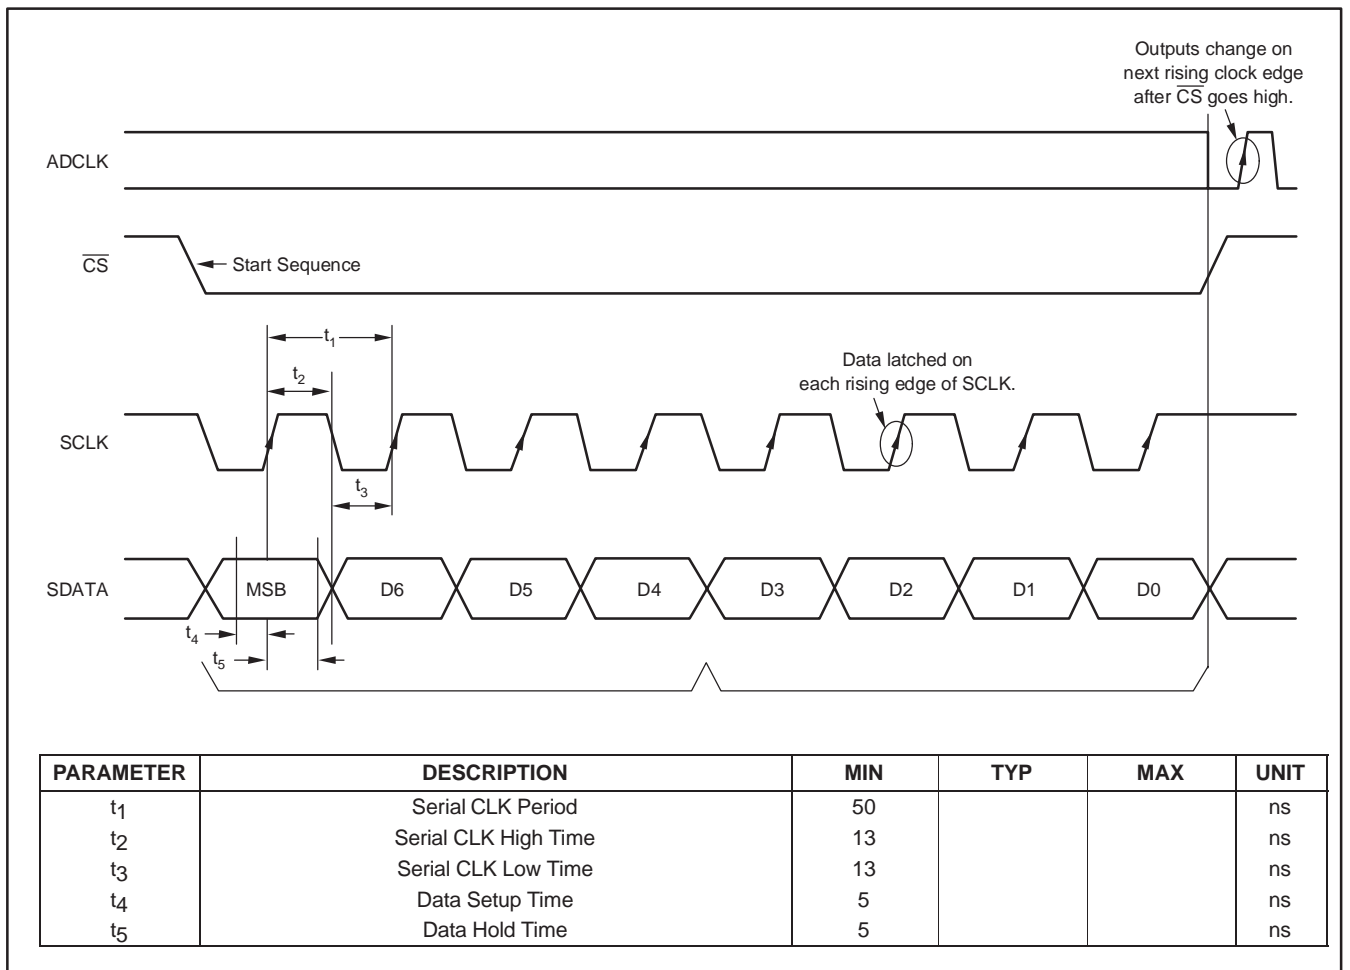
Outputs change on next rising clock edge after $\overline{CS}$ goes high.

ADCLK

$\overline{CS}$

Start Sequence

$t_1$

$t_2$

Data latched on each rising edge of SCLK.

SCLK

$t_3$

SDATA

MSB

D6

D5

D4

D3

D2

D1

D0

$t_4$

$t_5$

| PARAMETER | DESCRIPTION | MIN | TYP | MAX | UNIT |
|---|---|---|---|---|---|
| $t_1$ | Serial CLK Period | 50 | | | ns |
| $t_2$ | Serial CLK High Time | 13 | | | ns |
| $t_3$ | Serial CLK Low Time | 13 | | | ns |
| $t_4$ | Data Setup Time | 5 | | | ns |
| $t_5$ | Data Hold Time | 5 | | | ns |